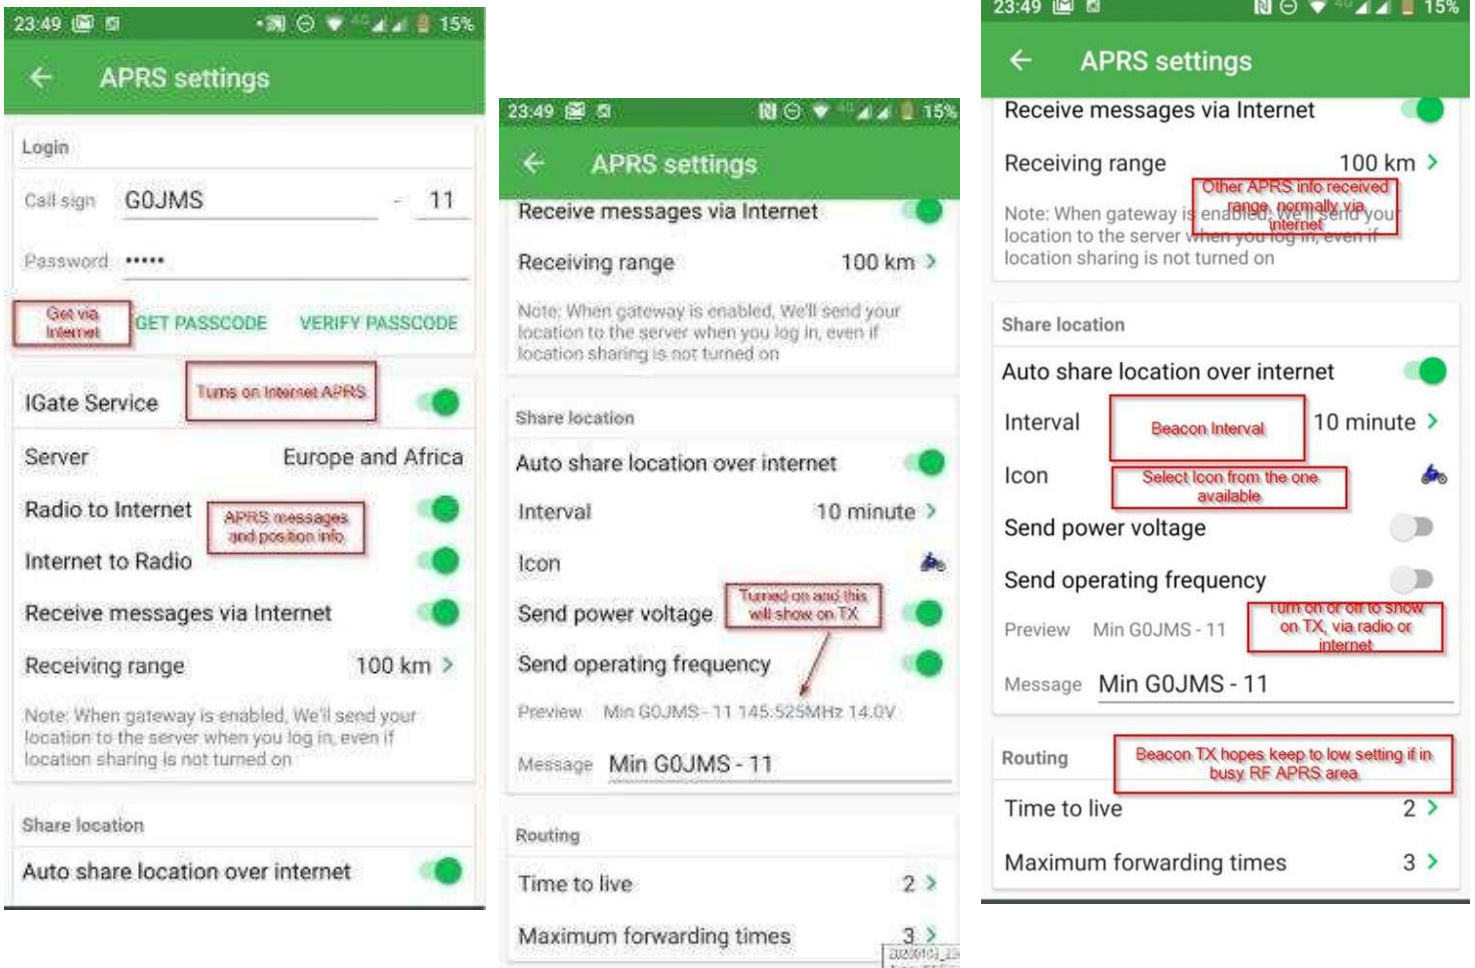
23:49 15%

APRS settings

Login

Call sign G0JMS - 11

Password •••••

Get via Internet

GET PASSCODE VERIFY PASSCODE

IGate Service

Turns on Internet APRS

Server Europe and Africa

Radio to Internet

APRS messages and position info

Internet to Radio

Receive messages via Internet

Receiving range 100 km

Note: When gateway is enabled, We'll send your location to the server when you log in, even if location sharing is not turned on

Share location

Auto share location over internet

23:49 15%

APRS settings

Receive messages via Internet

Receiving range 100 km

Note: When gateway is enabled, We'll send your location to the server when you log in, even if location sharing is not turned on

Share location

Auto share location over internet

Interval 10 minute

Icon

Send power voltage

Turned on and this will show on TX

Send operating frequency

Preview Min G0JMS - 11 145.525MHz 14.0V

Message Min G0JMS - 11

Routing

Time to live 2

Maximum forwarding times 3

23:49 15%

APRS settings

Receive messages via Internet

Receiving range 100 km

Other APRS info received range, normally via internet

Note: When gateway is enabled, We'll send your location to the server when you log in, even if location sharing is not turned on

Share location

Auto share location over internet

Interval

Beacon Interval

10 minute

Icon

Select Icon from the one available

Send power voltage

Send operating frequency

Turn on or off to show on TX, via radio or internet

Preview Min G0JMS - 11

Message Min G0JMS - 11

Routing

Beacon TX hopes keep to low setting if in busy RF APRS area

Time to live 2

Maximum forwarding times 3